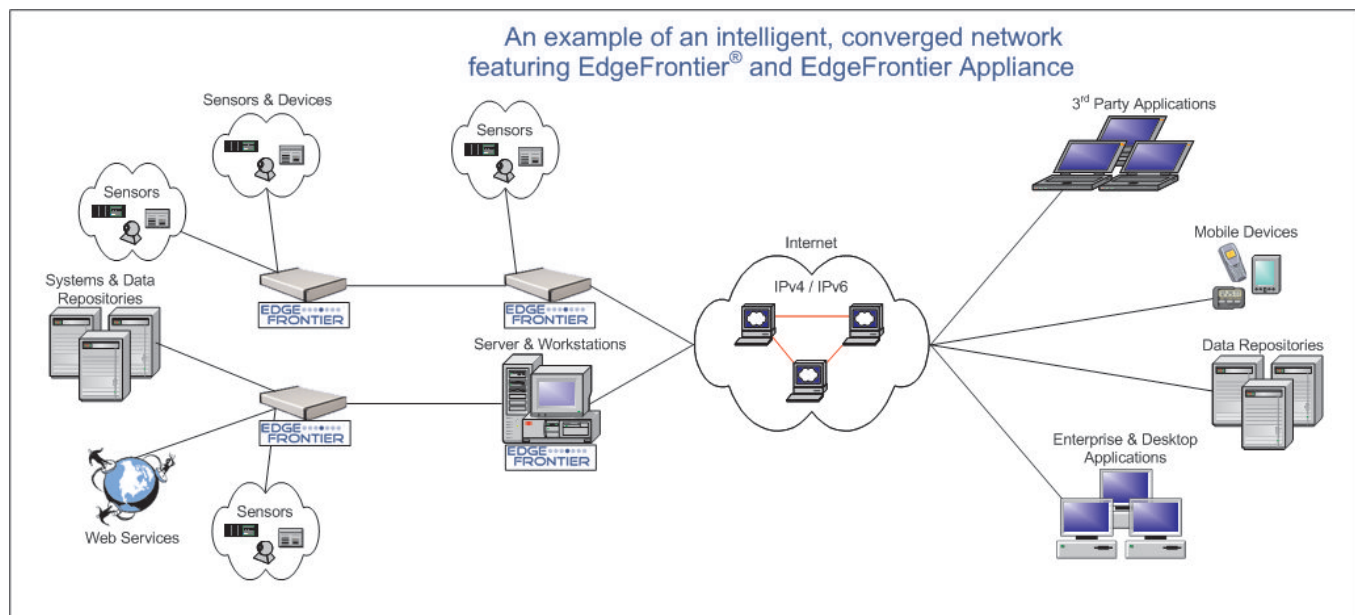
An example of an intelligent, converged network featuring EdgeFrontier® and EdgeFrontier Appliance

Sensors & Devices

Sensors

Sensors

3rd Party Applications

Systems & Data Repositories

EDGE FRONTIER

EDGE FRONTIER

Internet

IPv4 / IPv6

Mobile Devices

Server & Workstations

Data Repositories

EDGE FRONTIER

EDGE FRONTIER

Enterprise & Desktop Applications

Web Services

Sensors